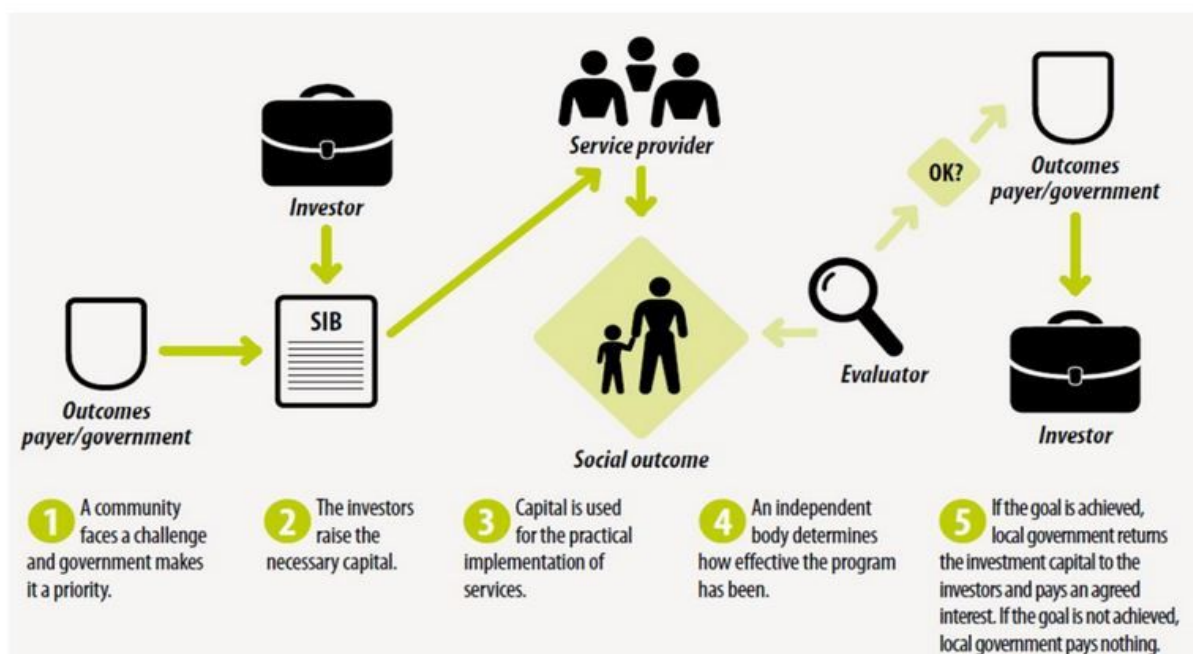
Investor

Service provider

OK?

Outcomes payer/government

SIB

Outcomes payer/government

Social outcome

Evaluator

Investor

1 A community faces a challenge and government makes it a priority.

2 The investors raise the necessary capital.

3 Capital is used for the practical implementation of services.

4 An independent body determines how effective the program has been.

5 If the goal is achieved, local government returns the investment capital to the investors and pays an agreed interest. If the goal is not achieved, local government pays nothing.